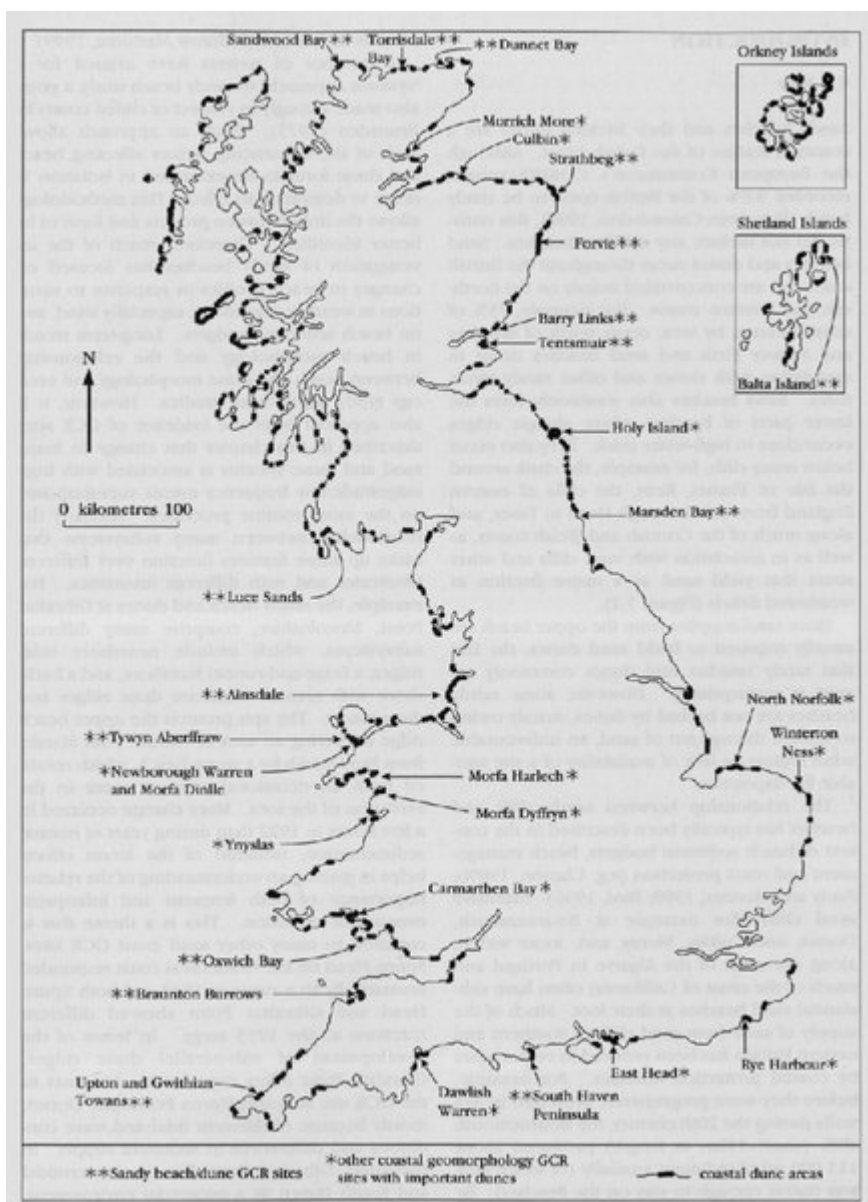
Sandwood Bay ✳✳
Torrisdale ✳✳ Bay
✳✳ Dunnet Bay
Orkney Islands
Morrich More ✳✳
Culbin ✳
Strathbeg ✳✳
Shetland Islands
Forvie ✳✳
Barry Links ✳✳
Tentsmuir ✳✳
Balta Island ✳✳
N
Holy Island ✳
0 kilometres 100
Marsden Bay ✳✳
✳✳ Luce Sands
✳✳ Ainsdale
North Norfolk ✳
Winterton Ness ✳
✳✳ Tywyn Aberffraw
✳✳ Newborough Warren and Morfa Dinlle
Morfa Harlech ✳
Morfa Dyffryn ✳
✳ Ynyslas
Carmarthen Bay ✳
✳✳ Oxwich Bay
✳✳ Braunton Burrows
Upton and Gwithian Towans ✳✳
Dawlish Warren ✳
✳✳ South Haven Peninsula
East Head ✳
Rye Harbour ✳
✳✳ Sandy beach/dune GCR sites
✳ other coastal geomorphology GCR sites with important dunes
coastal dune areas